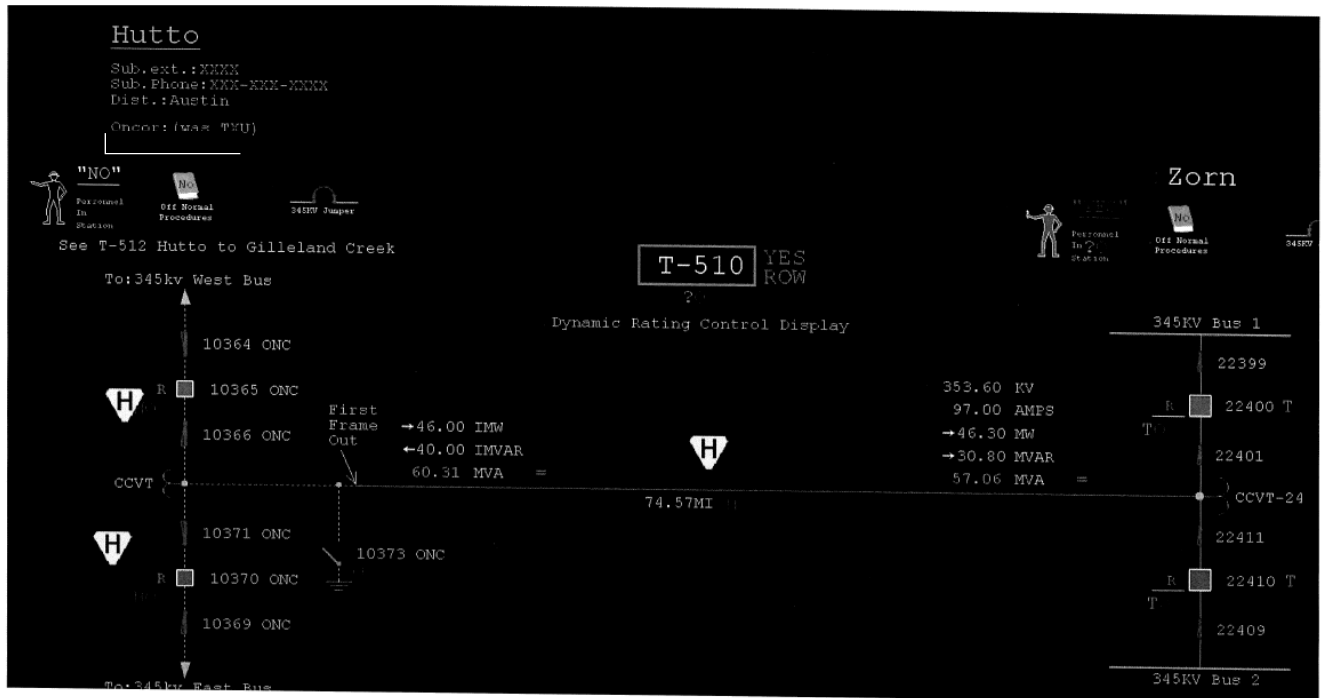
Hutto

Sub.ext.:XXXX
Sub.Phone:XXX-XXX-XXXX
Dist.:Austin

Oncor:(was TXU)

"NO"
Personnel In Station

No
Off Normal Procedures

345KV Jumper

See T-512 Hutto to Gilleland Creek

To:345kv West Bus

10364 ONC

H

R 10365 ONC

10366 ONC

CCVT

First Frame Out

→46.00 IMW
←40.00 IMVAR
60.31 MVA =

H

10371 ONC

R 10370 ONC

10369 ONC

10373 ONC

To:345kv East Bus

T-510 YES ROW

?

Dynamic Rating Control Display

H

74.57MI

Zorn

Personnel In ? Station

No
Off Normal Procedures

345KV

345KV Bus 1

22399

353.60 KV
97.00 AMPS
→46.30 MW
→30.80 MVAR
57.06 MVA =

R 22400 T

T

22401

CCVT-24

22411

R 22410 T

T

22409

345KV Bus 2